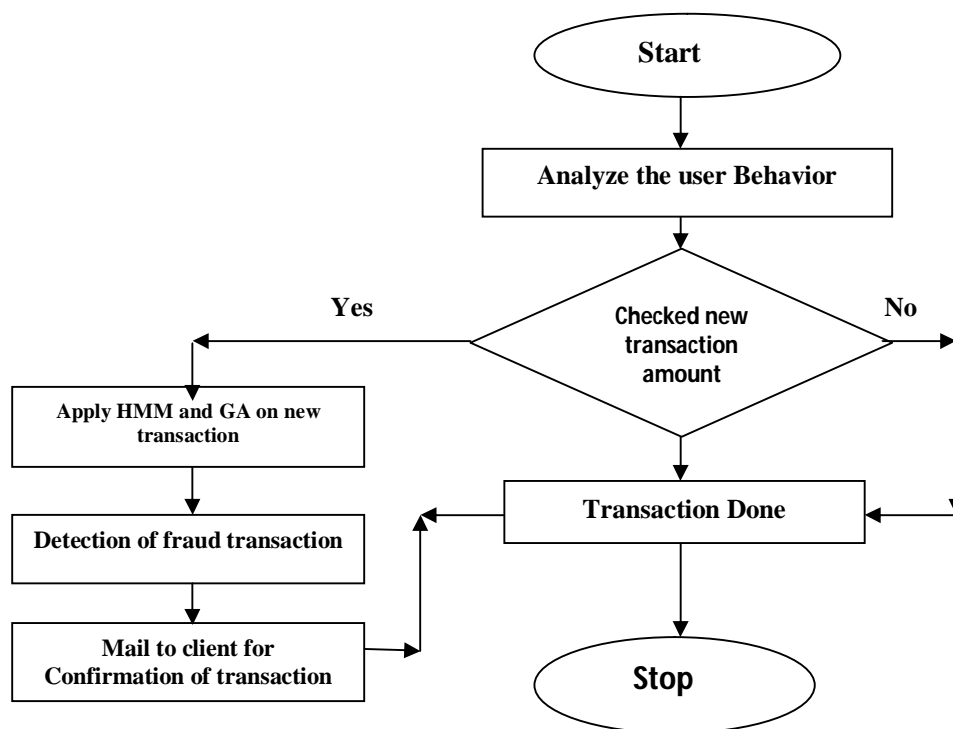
Start

Analyze the user Behavior

Yes

Checked new transaction amount

No

Apply HMM and GA on new transaction

Transaction Done

Detection of fraud transaction

Mail to client for Confirmation of transaction

Stop

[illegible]